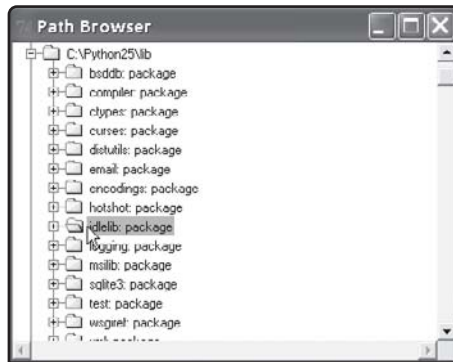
Path Browser

C:\Python25\lib
bsddb: package
compiler: package
ctypes: package
curses: package
distutils: package
email: package
encodings: package
hotshot: package
idlelib: package
logging: package
msilib: package
sqlite3: package
test: package
wsgiref: package
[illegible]